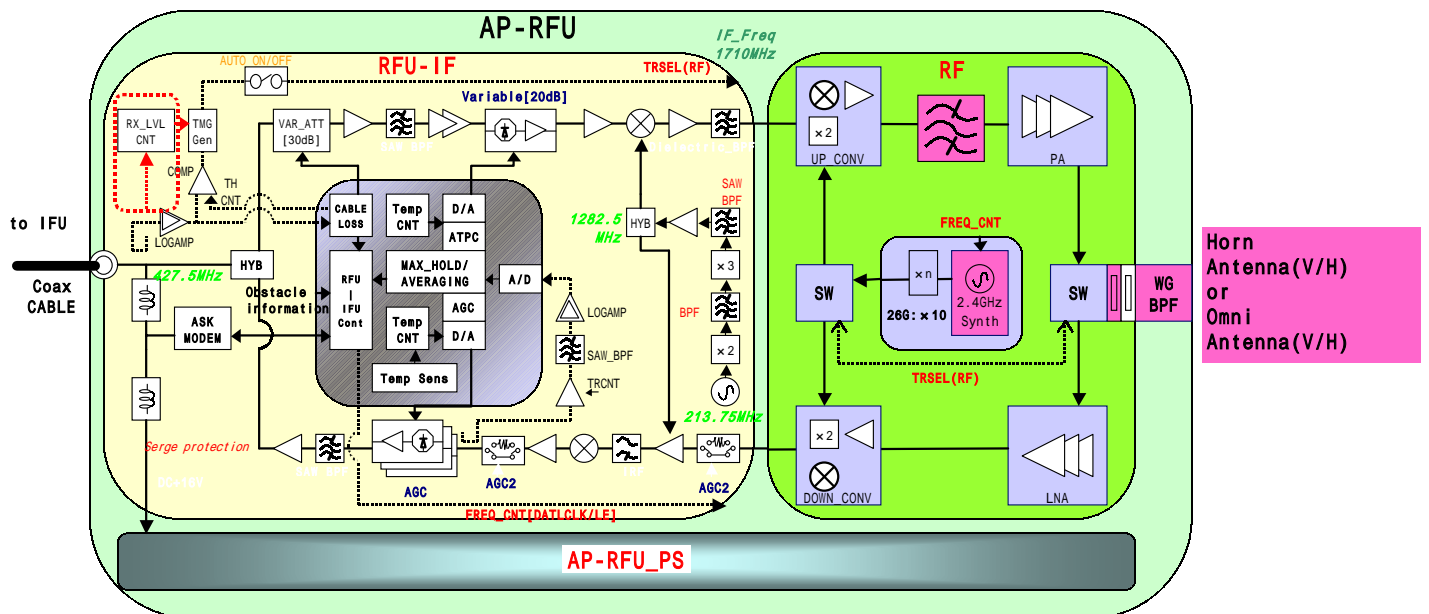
AP-RFU

IF_Freq 1710MHz

RFU-IF

AUTO_ON/OFF

TRSEL(RF)

RF

Variable[20dB]

RX_LVL CNT

TMG Gen

VAR_ATT [30dB]

SAW_BPF

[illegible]_BPF

×2

UP_CONV

PA

COMP

TH CNT

CABLE LOSS

Temp CNT

D/A

ATPC

SAW BPF

1282.5 MHz

HYB

FREQ_CNT

to IFU

LOGAMP

×3

×n

Coax CABLE

427.5MHz

HYB

RFU | IFU Cont

MAX_HOLD/ AVERAGING

A/D

SW

2.4GHz Synth

26G:×10

SW

WG BPF

Horn Antenna(V/H) or Omni Antenna(V/H)

Obstacle information

ASK MODEM

AGC

D/A

Temp CNT

LOGAMP

SAW_BPF

BPF

×2

Temp Sens

TRCNT

TRSEL(RF)

213.75MHz

×2

Serge protection

AGC

AGC2

AGC2

DOWN_CONV

LNA

DC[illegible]

FREQ_CNT[DAT|CLK/LE]

AP-RFU_PS